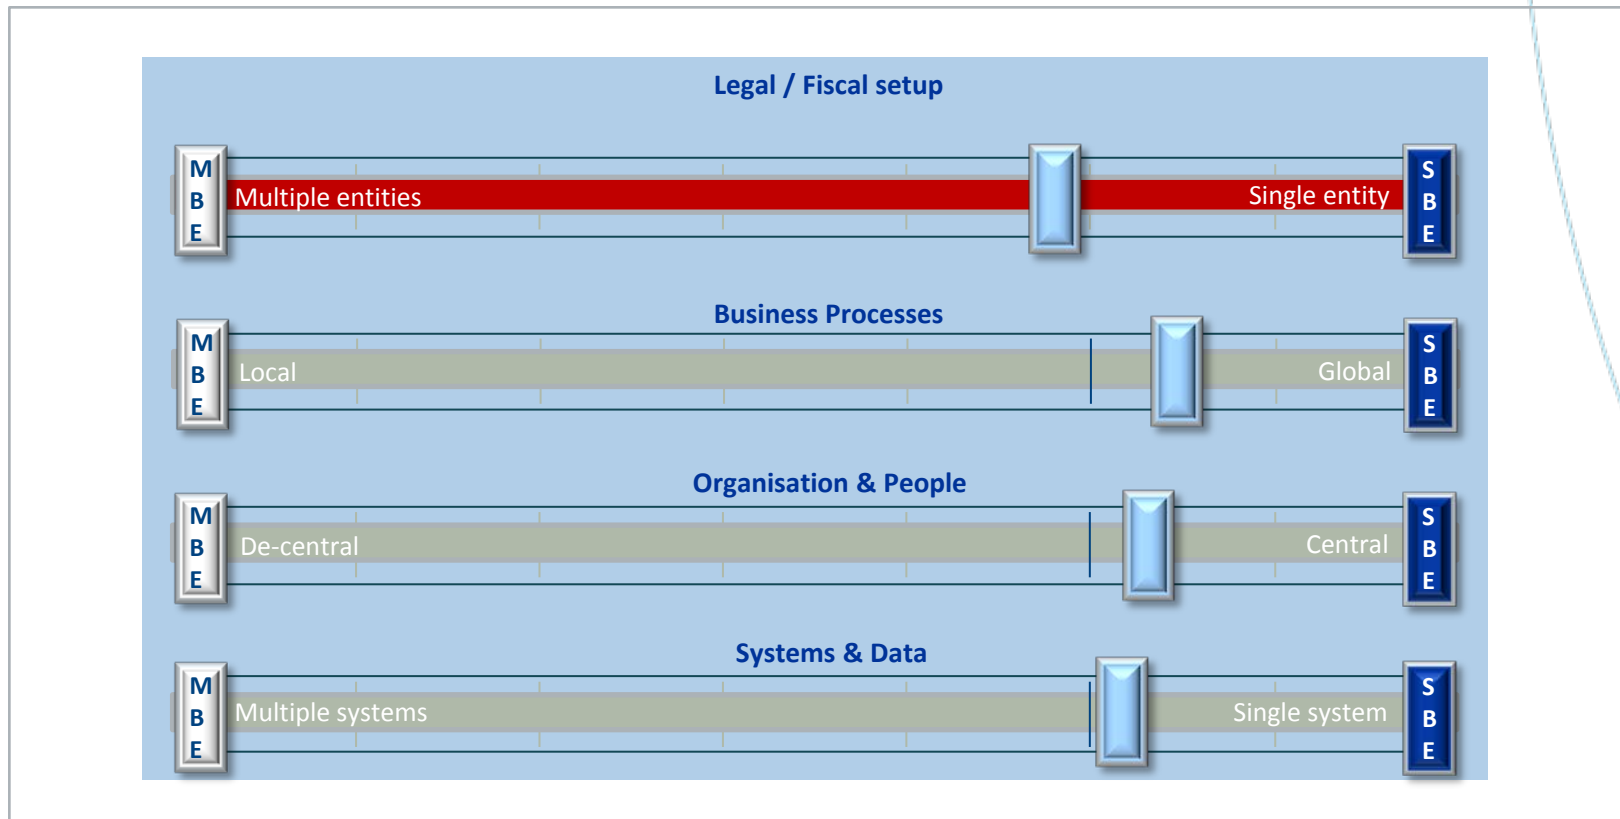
Legal / Fiscal setup

M
B
E

Multiple entities

Single entity

S
B
E

Business Processes

M
B
E

Local

Global

S
B
E

Organisation & People

M
B
E

De-central

Central

S
B
E

Systems & Data

M
B
E

Multiple systems

Single system

S
B
E